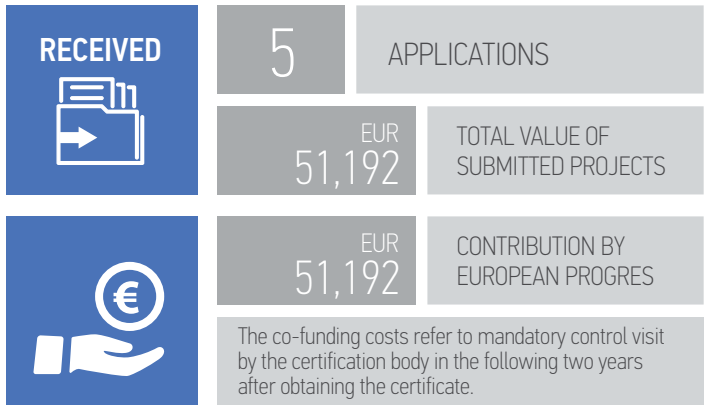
RECEIVED

5

APPLICATIONS

EUR
51,192

TOTAL VALUE OF SUBMITTED PROJECTS

€

EUR
51,192

CONTRIBUTION BY EUROPEAN PROGRES

The co-funding costs refer to mandatory control visit by the certification body in the following two years after obtaining the certificate.